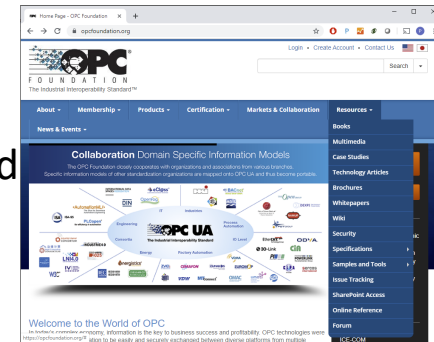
Home Page - OPC Foundation ×  +

opcfoundation.org

OPC
FOUNDATION
The Industrial Interoperability Standard™

Login • Create Account • Contact Us

Search

About ▾   Membership ▾   Products ▾   Certification ▾   Markets & Collaboration   Resources ▾

News & Events ▾

Collaboration Domain Specific Information Models

The OPC Foundation closely cooperates with organizations and associations from various branches. Specific information models of other standardization organizations are mapped onto OPC UA and thus become portable.

OPC UA
The Industrial Interoperability Standard

IT   Industries   Engineering   Process Automation   Controls   IO Level   Energy   Factory Automation

Books
Multimedia
Case Studies
Technology Articles
Brochures
Whitepapers
Wiki
Security
Specifications ›
Samples and Tools ›
Issue Tracking
SharePoint Access
Online Reference
Forum

Welcome to the World of OPC

In today's complex economy, information is the key to business success and profitability. OPC technologies were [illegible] to be easily and securely exchanged between diverse platforms from multiple

https://opcfoundation.org/#

ICE-COM